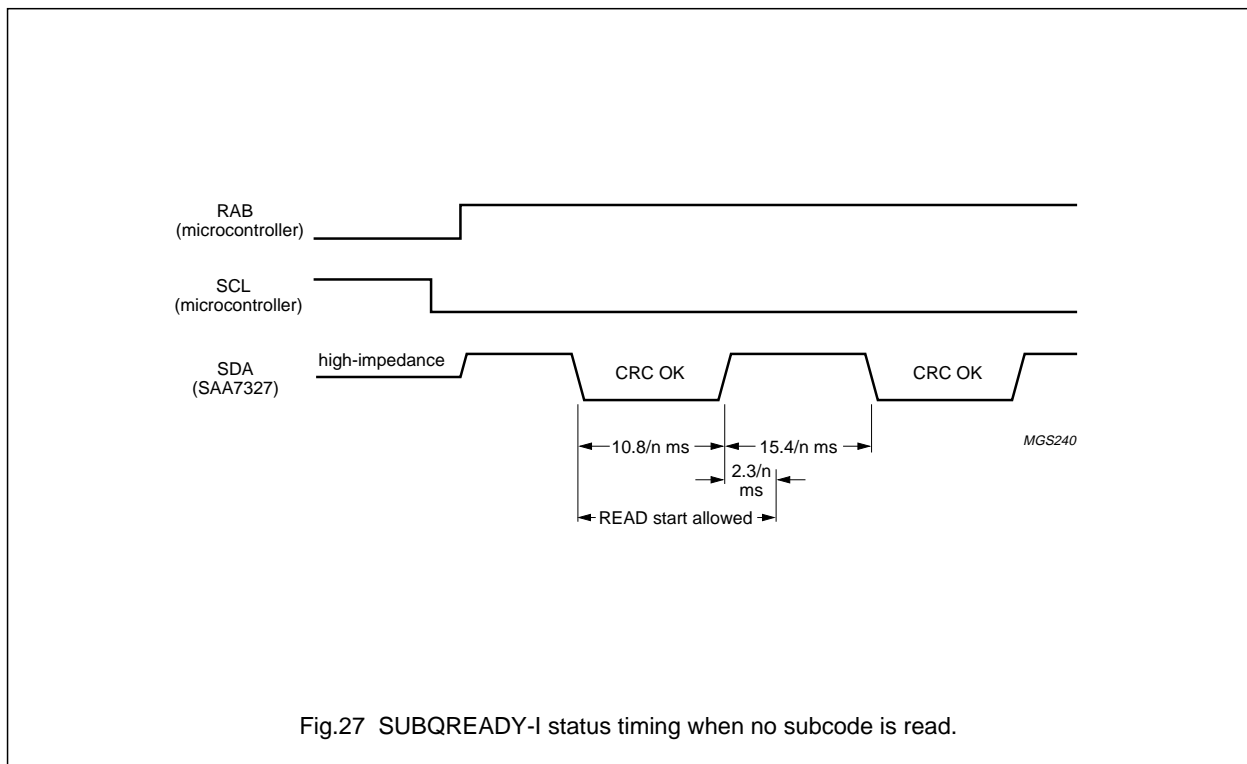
RAB
(microcontroller)

SCL
(microcontroller)

SDA
(SAA7327)

high-impedance

CRC OK

CRC OK

10.8/n ms

15.4/n ms

MGS240

2.3/n
ms

READ start allowed

Fig.27 SUBQREADY-I status timing when no subcode is read.